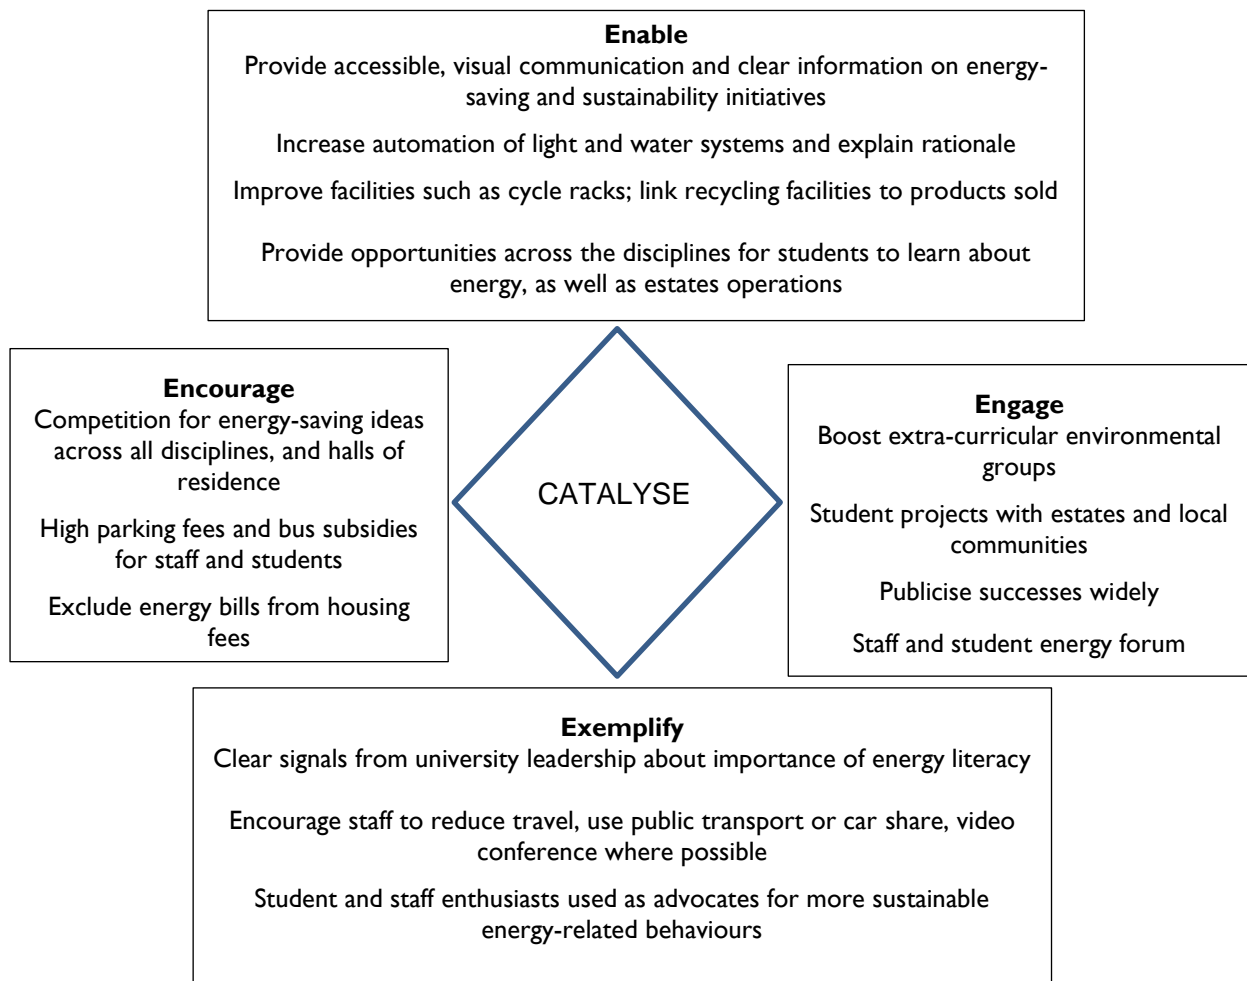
**Enable**
Provide accessible, visual communication and clear information on energy-saving and sustainability initiatives

Increase automation of light and water systems and explain rationale

Improve facilities such as cycle racks; link recycling facilities to products sold

Provide opportunities across the disciplines for students to learn about energy, as well as estates operations

**Encourage**
Competition for energy-saving ideas across all disciplines, and halls of residence

High parking fees and bus subsidies for staff and students

Exclude energy bills from housing fees

CATALYSE

**Engage**
Boost extra-curricular environmental groups

Student projects with estates and local communities

Publicise successes widely

Staff and student energy forum

**Exemplify**
Clear signals from university leadership about importance of energy literacy

Encourage staff to reduce travel, use public transport or car share, video conference where possible

Student and staff enthusiasts used as advocates for more sustainable energy-related behaviours